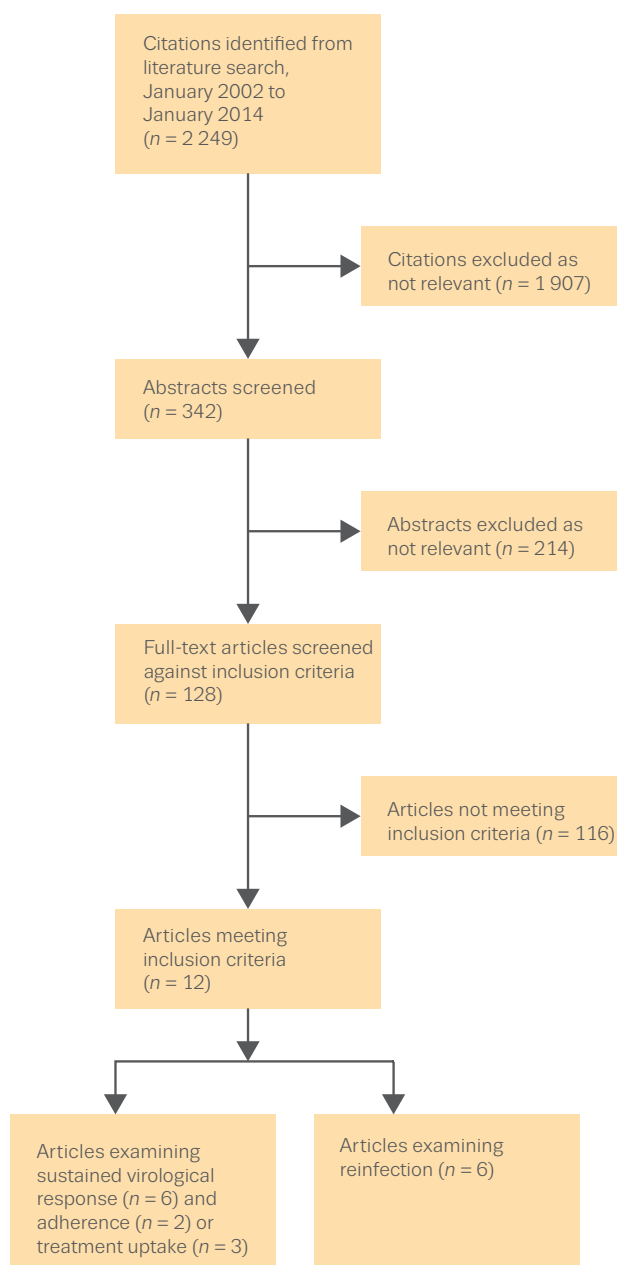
Citations identified from literature search, January 2002 to January 2014 ($n$ = 2 249)

Citations excluded as not relevant ($n$ = 1 907)

Abstracts screened ($n$ = 342)

Abstracts excluded as not relevant ($n$ = 214)

Full-text articles screened against inclusion criteria ($n$ = 128)

Articles not meeting inclusion criteria ($n$ = 116)

Articles meeting inclusion criteria ($n$ = 12)

Articles examining sustained virological response ($n$ = 6) and adherence ($n$ = 2) or treatment uptake ($n$ = 3)

Articles examining reinfection ($n$ = 6)